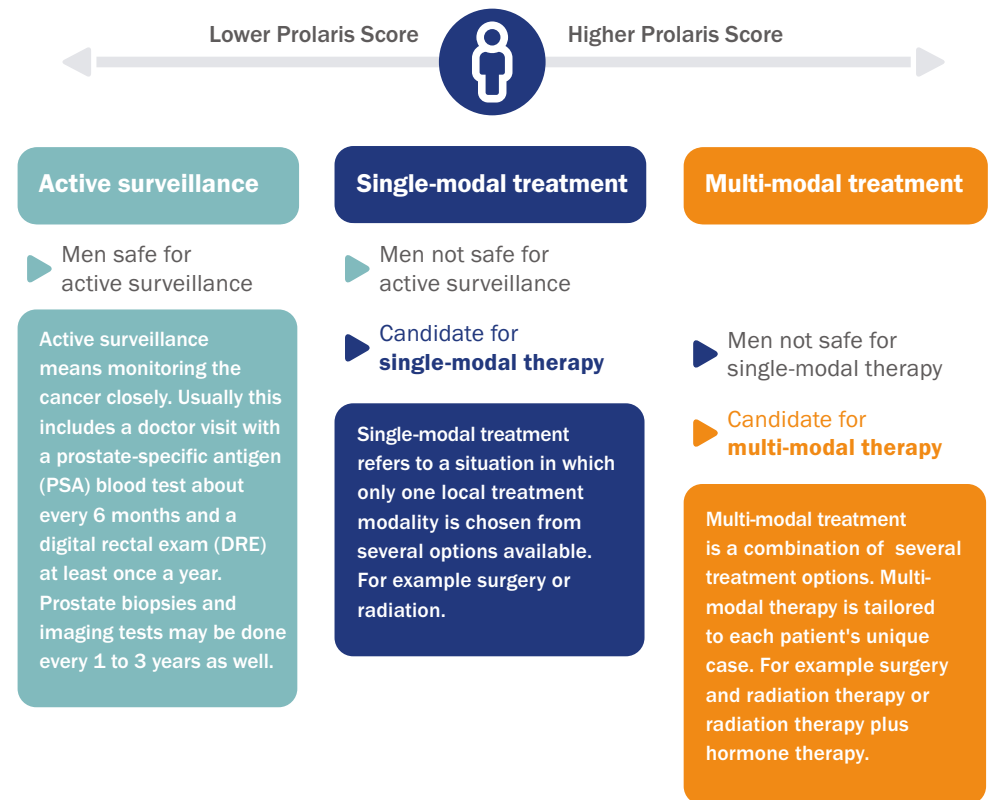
Lower Prolaris Score

Higher Prolaris Score

Active surveillance

Men safe for active surveillance

Active surveillance means monitoring the cancer closely. Usually this includes a doctor visit with a prostate-specific antigen (PSA) blood test about every 6 months and a digital rectal exam (DRE) at least once a year. Prostate biopsies and imaging tests may be done every 1 to 3 years as well.

Single-modal treatment

Men not safe for active surveillance

Candidate for single-modal therapy

Single-modal treatment refers to a situation in which only one local treatment modality is chosen from several options available. For example surgery or radiation.

Multi-modal treatment

Men not safe for single-modal therapy

Candidate for multi-modal therapy

Multi-modal treatment is a combination of several treatment options. Multi-modal therapy is tailored to each patient's unique case. For example surgery and radiation therapy or radiation therapy plus hormone therapy.